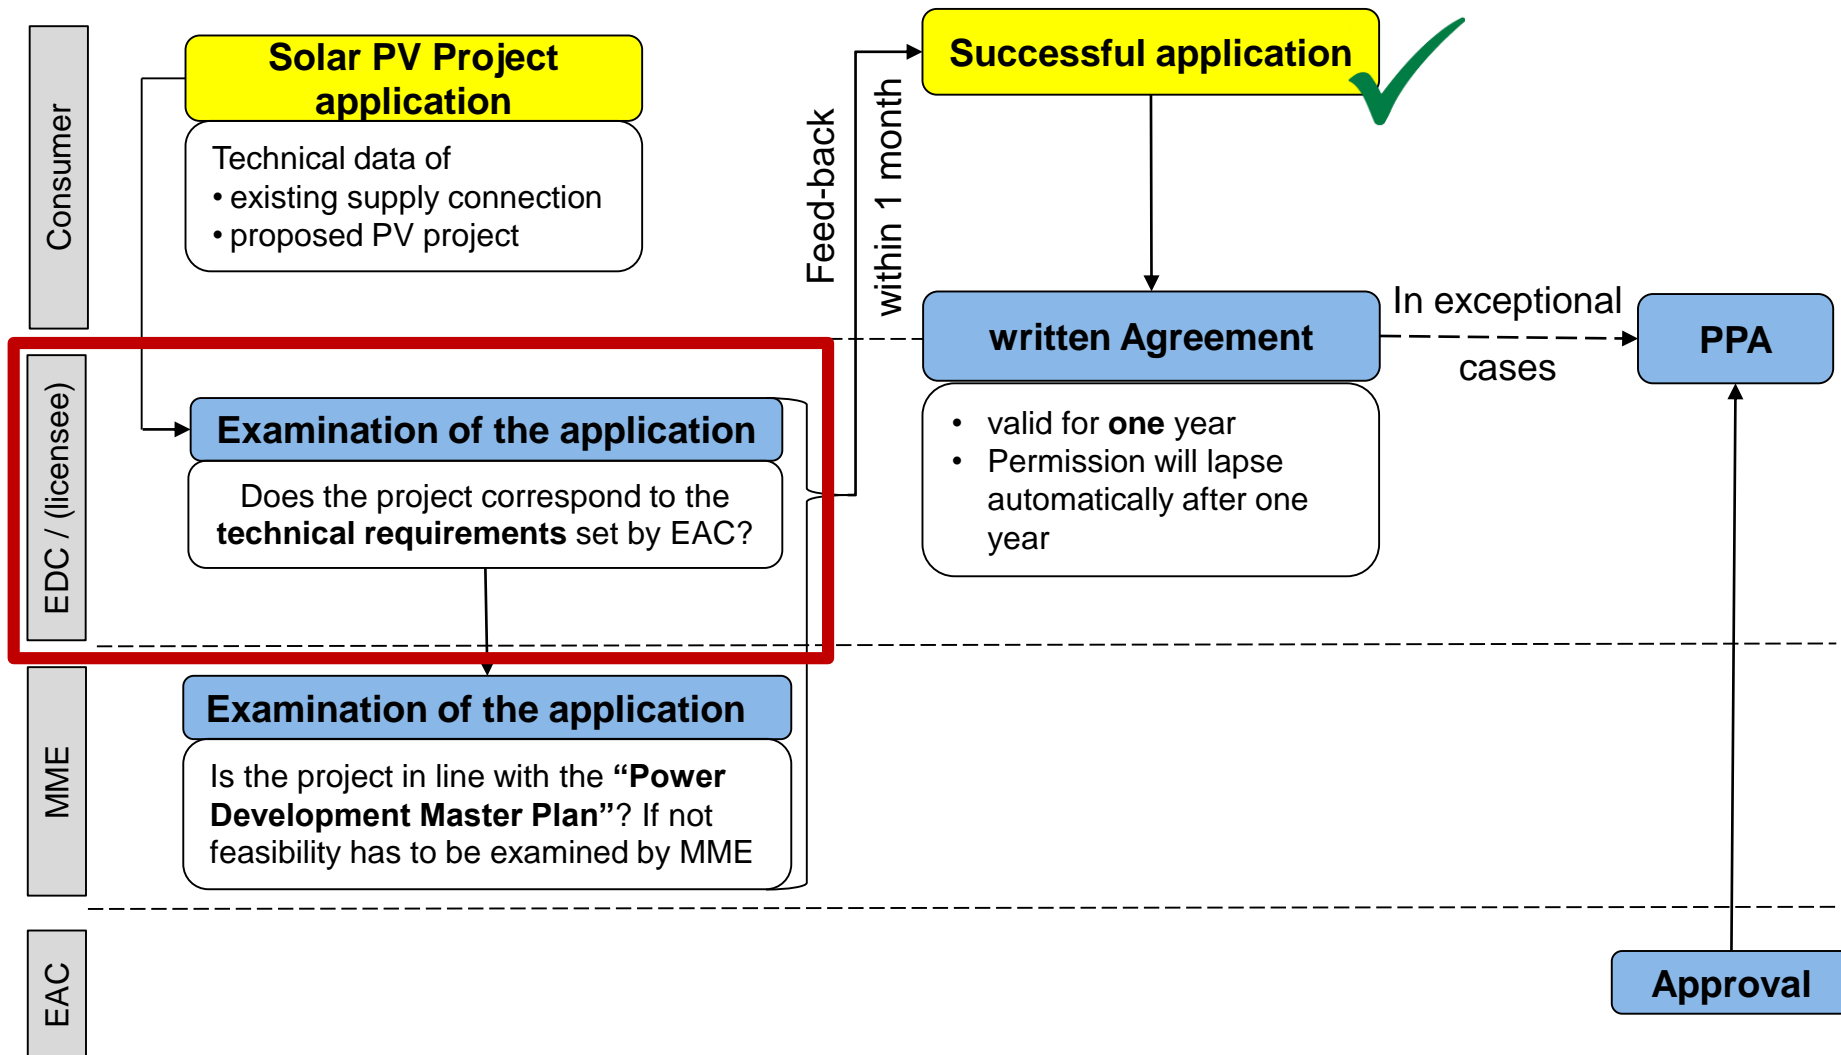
Consumer

Solar PV Project application

Technical data of
• existing supply connection
• proposed PV project

Feed-back within 1 month

Successful application

written Agreement

In exceptional cases

PPA

• valid for **one** year
• Permission will lapse automatically after one year

EDC / (licensee)

Examination of the application

Does the project correspond to the **technical requirements** set by EAC?

MME

Examination of the application

Is the project in line with the **“Power Development Master Plan”**? If not feasibility has to be examined by MME

EAC

Approval